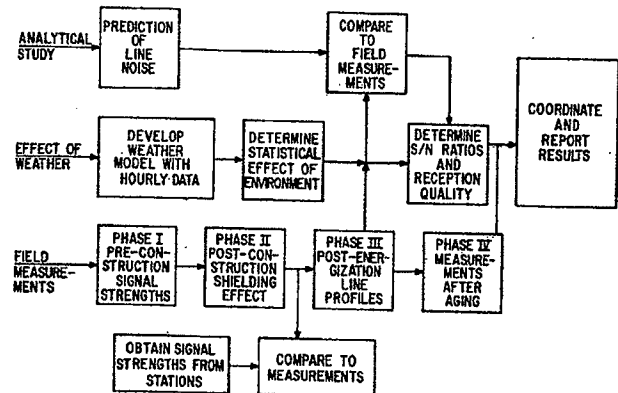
ANALYTICAL STUDY

PREDICTION OF LINE NOISE

COMPARE TO FIELD MEASUREMENTS

COORDINATE AND REPORT RESULTS

EFFECT OF WEATHER

DEVELOP WEATHER MODEL WITH HOURLY DATA

DETERMINE STATISTICAL EFFECT OF ENVIRONMENT

DETERMINE S/N RATIOS AND RECEPTION QUALITY

FIELD MEASUREMENTS

PHASE I PRE-CONSTRUCTION SIGNAL STRENGTHS

PHASE II POST-CONSTRUCTION SHIELDING EFFECT

PHASE III POST-ENERGIZATION LINE PROFILES

PHASE IV MEASUREMENTS AFTER AGING

OBTAIN SIGNAL STRENGTHS FROM STATIONS

COMPARE TO MEASUREMENTS